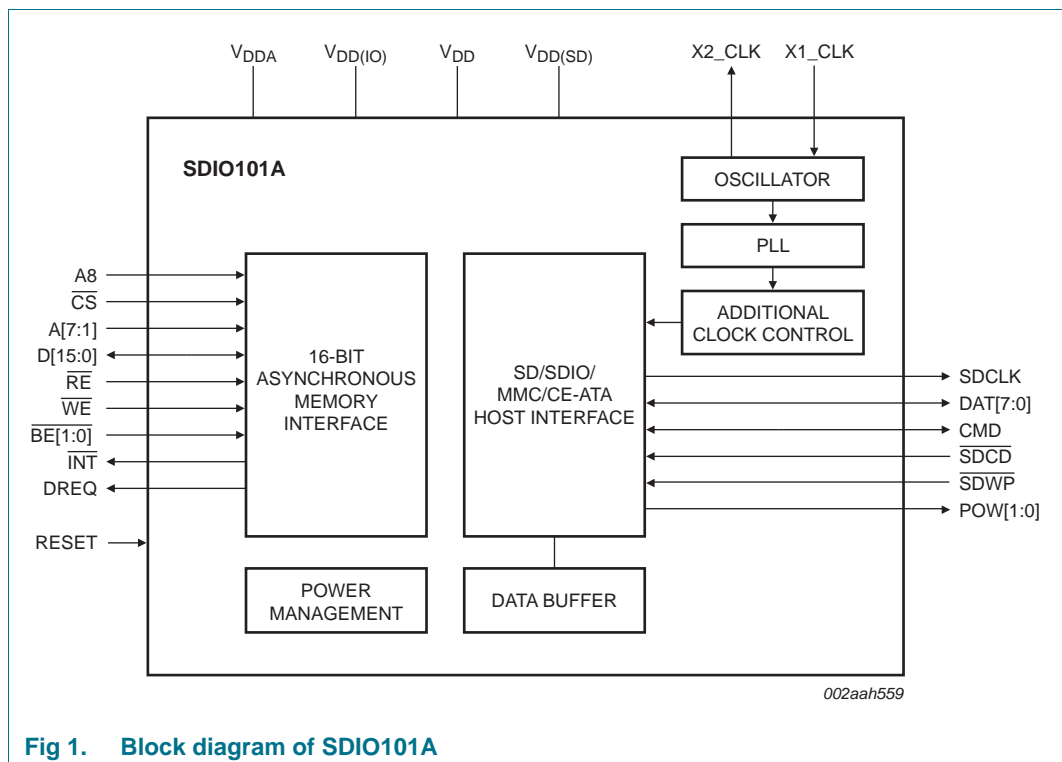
$V_{DDA}$ $V_{DD(IO)}$ $V_{DD}$ $V_{DD(SD)}$ X2_CLK X1_CLK

SDIO101A

OSCILLATOR

PLL

ADDITIONAL CLOCK CONTROL

A8
$\overline{CS}$
A[7:1]
D[15:0]
$\overline{RE}$
$\overline{WE}$
$\overline{BE[1:0]}$
$\overline{INT}$
DREQ
RESET

16-BIT ASYNCHRONOUS MEMORY INTERFACE

SD/SDIO/ MMC/CE-ATA HOST INTERFACE

SDCLK
DAT[7:0]
CMD
$\overline{SDCD}$
$\overline{SDWP}$
POW[1:0]

POWER MANAGEMENT

DATA BUFFER

002aah559

Fig 1. Block diagram of SDIO101A